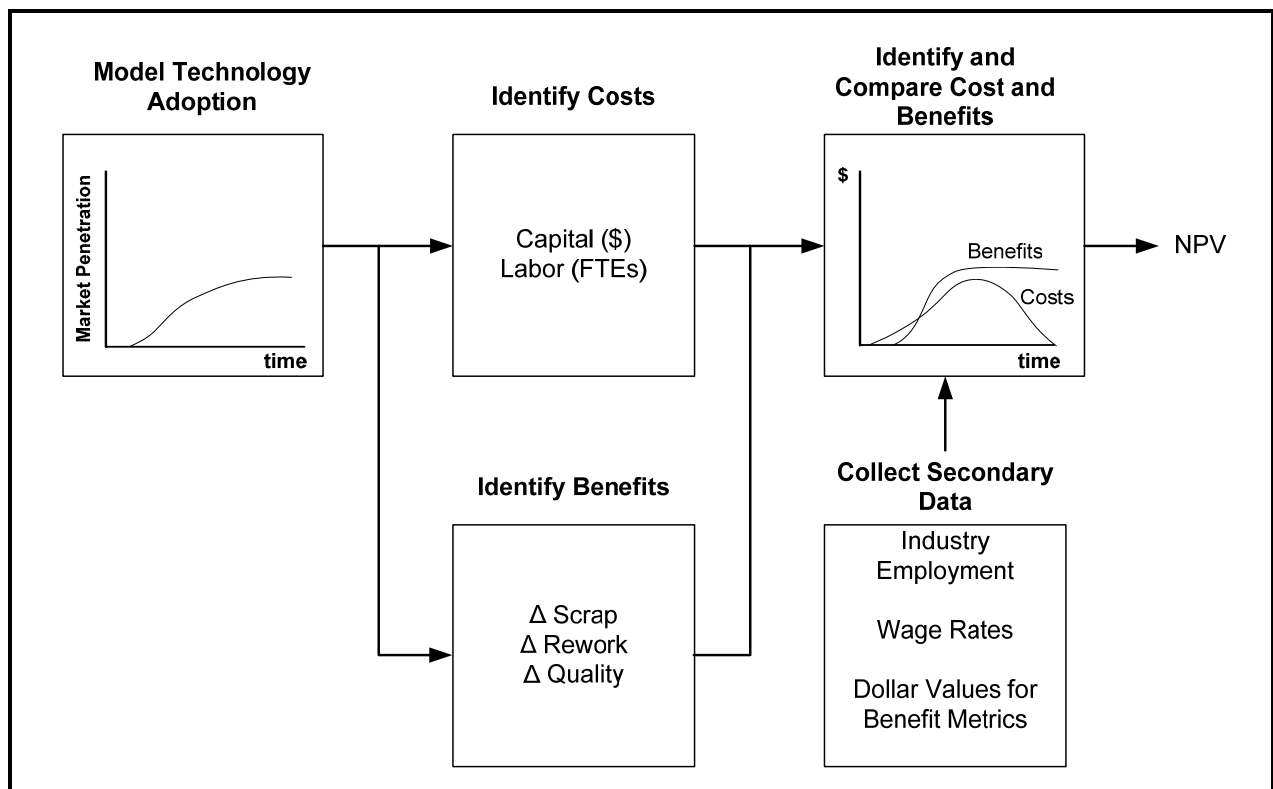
Model Technology Adoption

Market Penetration

time

Identify Costs

Capital ($)
Labor (FTEs)

Identify and Compare Cost and Benefits

$

Benefits

Costs

time

NPV

Identify Benefits

Δ Scrap
Δ Rework
Δ Quality

Collect Secondary Data

Industry Employment

Wage Rates

Dollar Values for Benefit Metrics